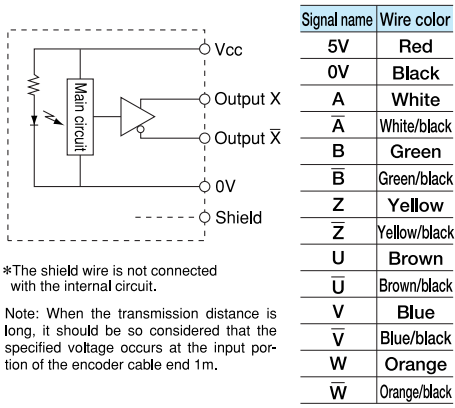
Vcc

Main circuit

Output X

Output $\overline{X}$

0V

Shield

*The shield wire is not connected with the internal circuit.

Note: When the transmission distance is long, it should be so considered that the specified voltage occurs at the input portion of the encoder cable end 1m.

| Signal name | Wire color |
|---|---|
| 5V | Red |
| 0V | Black |
| A | White |
| $\overline{A}$ | White/black |
| B | Green |
| $\overline{B}$ | Green/black |
| Z | Yellow |
| $\overline{Z}$ | Yellow/black |
| U | Brown |
| $\overline{U}$ | Brown/black |
| V | Blue |
| $\overline{V}$ | Blue/black |
| W | Orange |
| $\overline{W}$ | Orange/black |